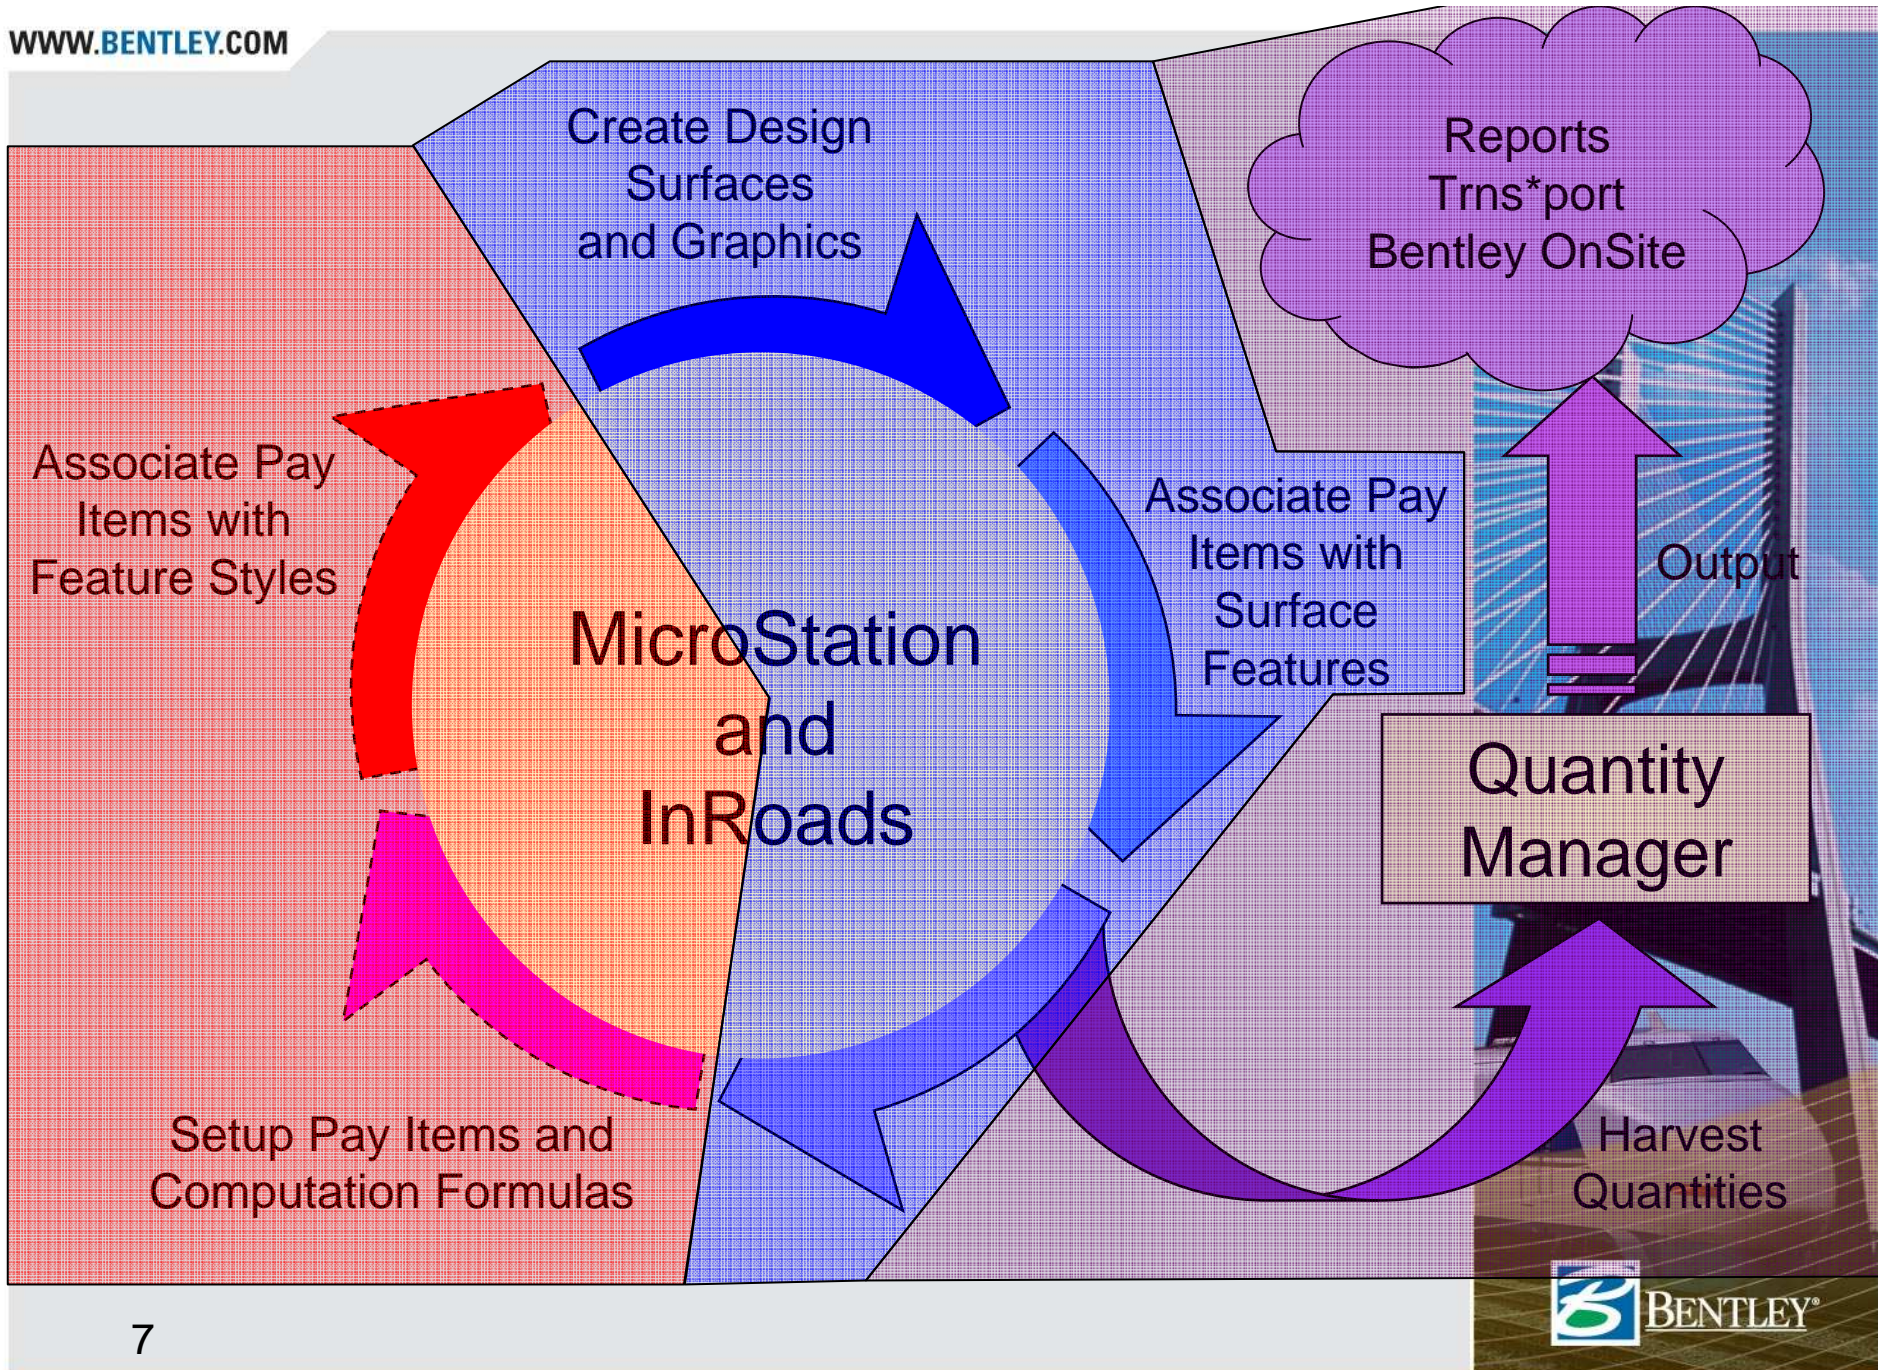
WWW.BENTLEY.COM

Create Design Surfaces and Graphics

Reports
Trns*port
Bentley OnSite

Associate Pay Items with Feature Styles

Associate Pay Items with Surface Features

Output

MicroStation and InRoads

Quantity Manager

Setup Pay Items and Computation Formulas

Harvest Quantities

BENTLEY®

7